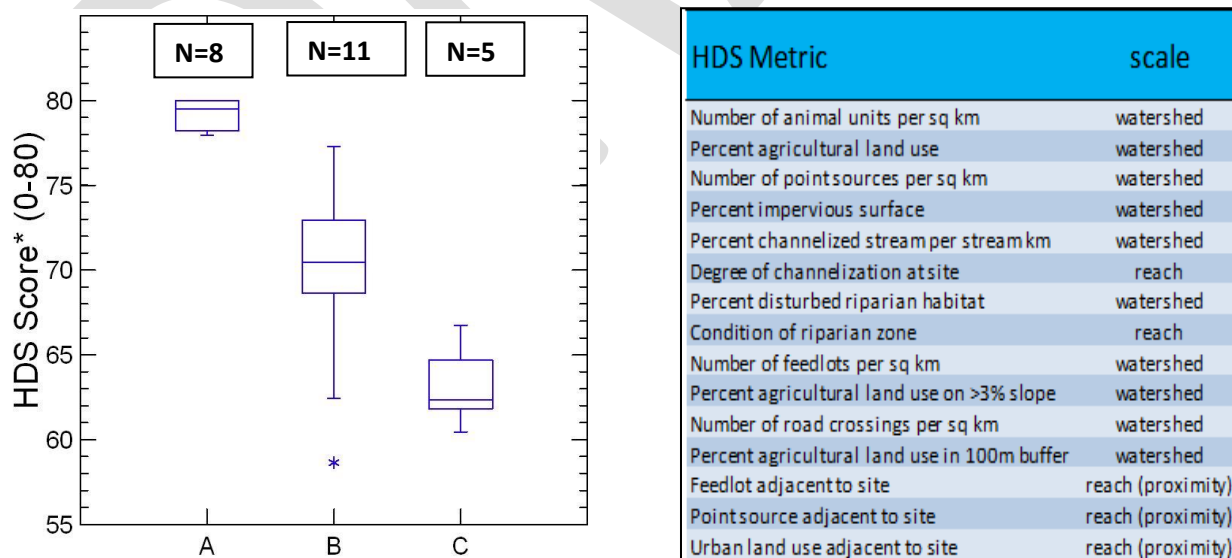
N=8

N=11

N=5

HDS Score* (0-80)

80

75

70

65

60

55

*

A

B

C

| HDS Metric | scale |
|---|---|
| Number of animal units per sq km | watershed |
| Percent agricultural land use | watershed |
| Number of point sources per sq km | watershed |
| Percent impervious surface | watershed |
| Percent channelized stream per stream km | watershed |
| Degree of channelization at site | reach |
| Percent disturbed riparian habitat | watershed |
| Condition of riparian zone | reach |
| Number of feedlots per sq km | watershed |
| Percent agricultural land use on >3% slope | watershed |
| Number of road crossings per sq km | watershed |
| Percent agricultural land use in 100m buffer | watershed |
| Feedlot adjacent to site | reach (proximity) |
| Point source adjacent to site | reach (proximity) |
| Urban land use adjacent to site | reach (proximity) |